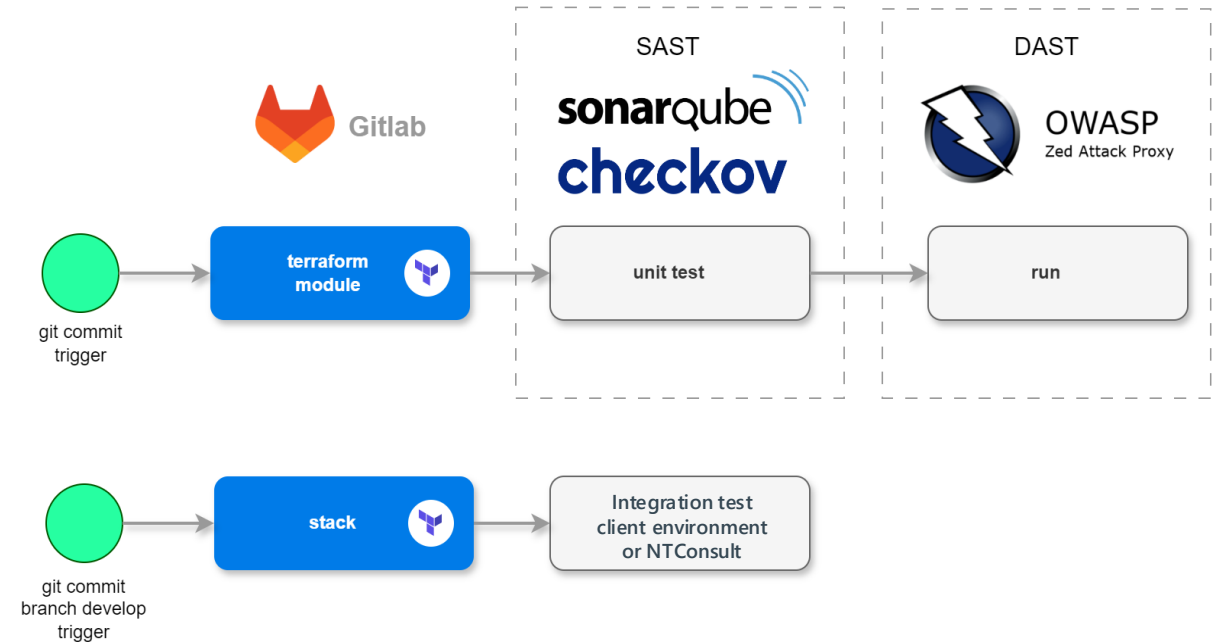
SAST

DAST

Gitlab

sonarqube

checkov

OWASP
Zed Attack Proxy

git commit
trigger

terraform
module

unit test

run

git commit
branch develop
trigger

stack

Integration test
client environment
or NTConsult